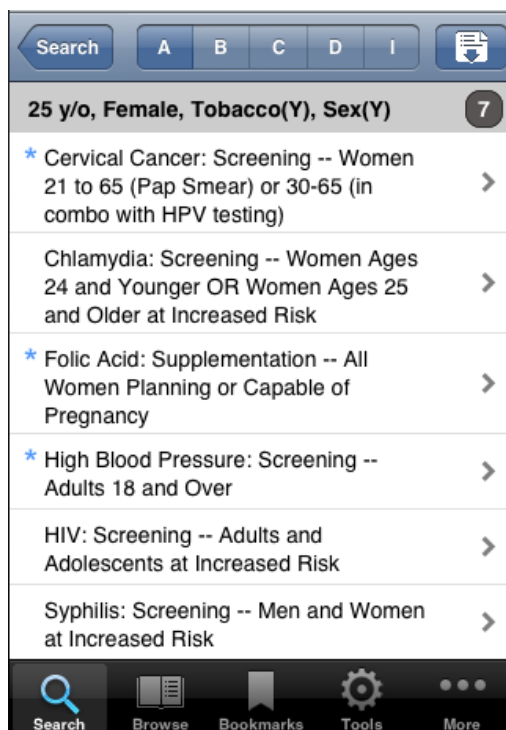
Search A B C D I

25 y/o, Female, Tobacco(Y), Sex(Y) 7

* Cervical Cancer: Screening -- Women 21 to 65 (Pap Smear) or 30-65 (in combo with HPV testing)

Chlamydia: Screening -- Women Ages 24 and Younger OR Women Ages 25 and Older at Increased Risk

* Folic Acid: Supplementation -- All Women Planning or Capable of Pregnancy

* High Blood Pressure: Screening -- Adults 18 and Over

HIV: Screening -- Adults and Adolescents at Increased Risk

Syphilis: Screening -- Men and Women at Increased Risk

Search Browse Bookmarks Tools More